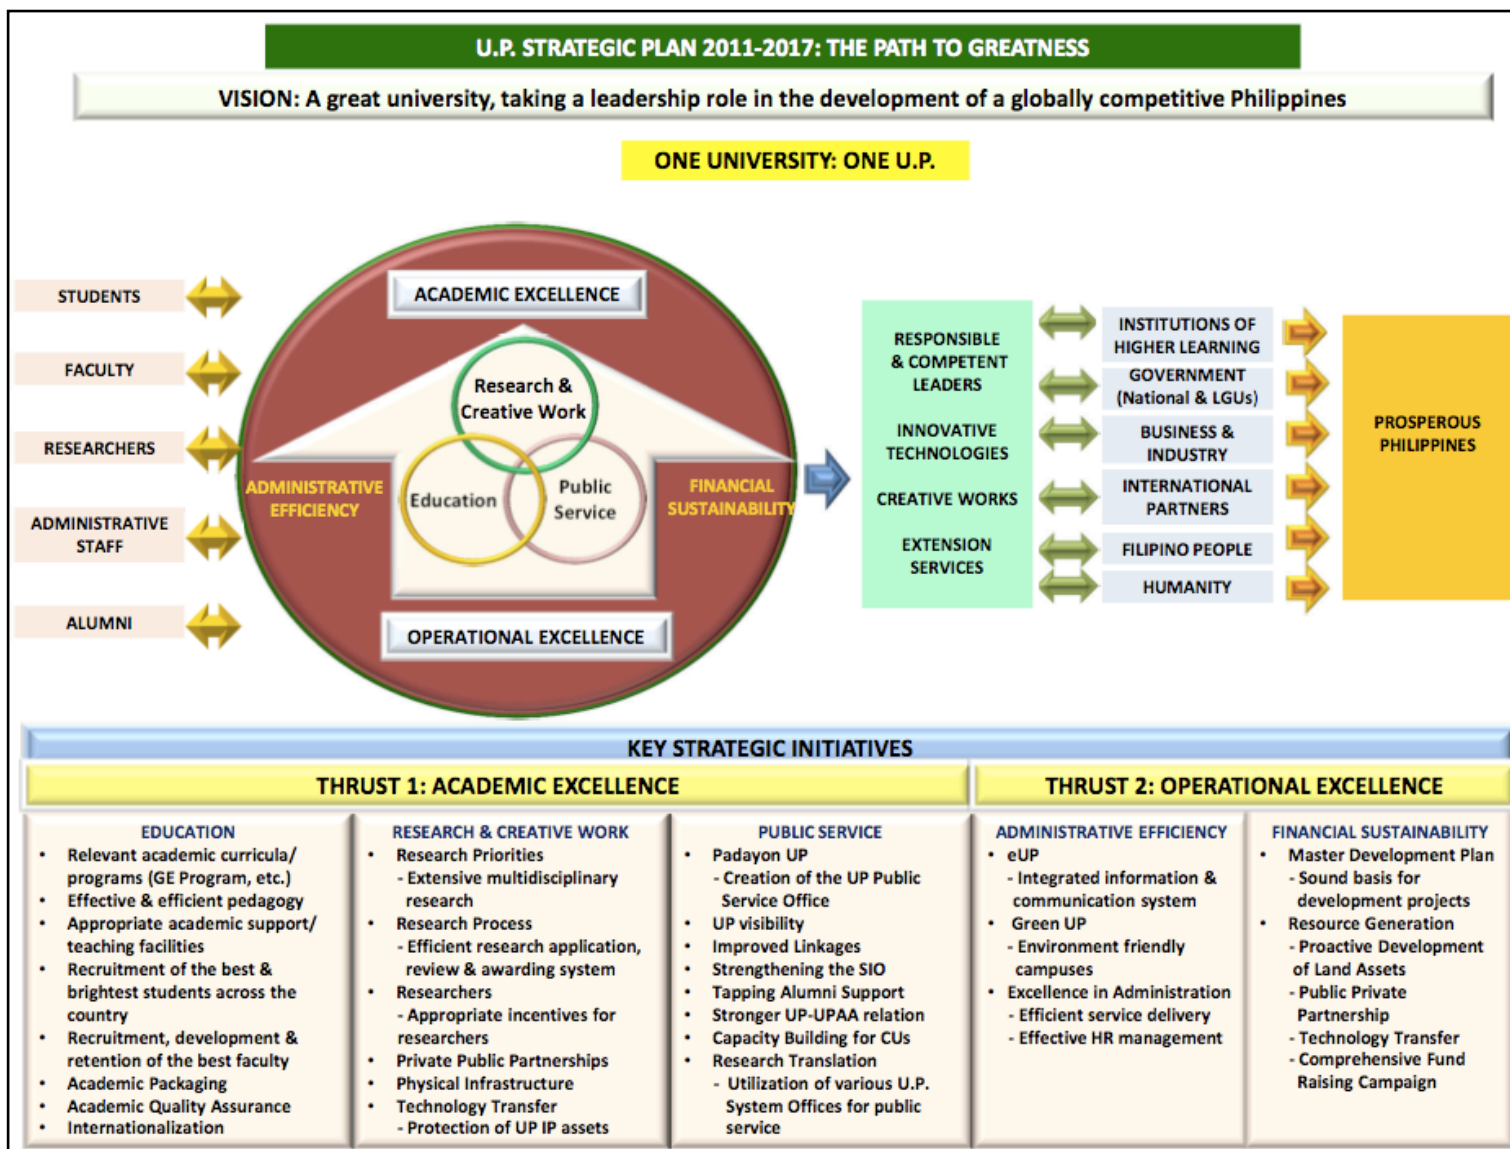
U.P. STRATEGIC PLAN 2011-2017: THE PATH TO GREATNESS

VISION: A great university, taking a leadership role in the development of a globally competitive Philippines

ONE UNIVERSITY: ONE U.P.

STUDENTS

FACULTY

RESEARCHERS

ADMINISTRATIVE STAFF

ALUMNI

ACADEMIC EXCELLENCE

Research & Creative Work

Education

Public Service

ADMINISTRATIVE EFFICIENCY

FINANCIAL SUSTAINABILITY

OPERATIONAL EXCELLENCE

RESPONSIBLE & COMPETENT LEADERS

INNOVATIVE TECHNOLOGIES

CREATIVE WORKS

EXTENSION SERVICES

INSTITUTIONS OF HIGHER LEARNING

GOVERNMENT (National & LGUs)

BUSINESS & INDUSTRY

INTERNATIONAL PARTNERS

FILIPINO PEOPLE

HUMANITY

PROSPEROUS PHILIPPINES

KEY STRATEGIC INITIATIVES

THRUST 1: ACADEMIC EXCELLENCE

THRUST 2: OPERATIONAL EXCELLENCE

EDUCATION
• Relevant academic curricula/ programs (GE Program, etc.)
• Effective & efficient pedagogy
• Appropriate academic support/ teaching facilities
• Recruitment of the best & brightest students across the country
• Recruitment, development & retention of the best faculty
• Academic Packaging
• Academic Quality Assurance
• Internationalization

RESEARCH & CREATIVE WORK
• Research Priorities
- Extensive multidisciplinary research
• Research Process
- Efficient research application, review & awarding system
• Researchers
- Appropriate incentives for researchers
• Private Public Partnerships
• Physical Infrastructure
• Technology Transfer
- Protection of UP IP assets

PUBLIC SERVICE
• Padayon UP
- Creation of the UP Public Service Office
• UP visibility
• Improved Linkages
• Strengthening the SIO
• Tapping Alumni Support
• Stronger UP-UPAA relation
• Capacity Building for CUs
• Research Translation
- Utilization of various U.P. System Offices for public service

ADMINISTRATIVE EFFICIENCY
• eUP
- Integrated information & communication system
• Green UP
- Environment friendly campuses
• Excellence in Administration
- Efficient service delivery
- Effective HR management

FINANCIAL SUSTAINABILITY
• Master Development Plan
- Sound basis for development projects
• Resource Generation
- Proactive Development of Land Assets
- Public Private Partnership
- Technology Transfer
- Comprehensive Fund Raising Campaign